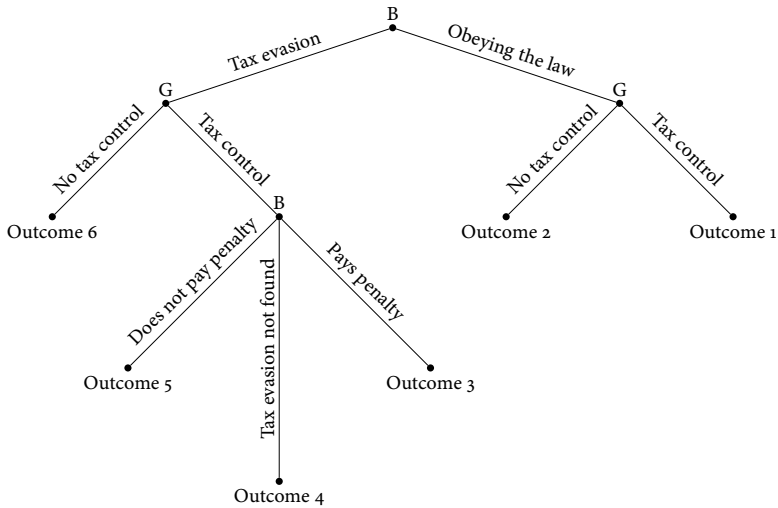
B
Tax evasion
Obeying the law
G
G
No tax control
Tax control
No tax control
Tax control
B
Outcome 6
Outcome 2
Outcome 1
Does not pay penalty
Tax evasion not found
Pays penalty
Outcome 5
Outcome 3
Outcome 4